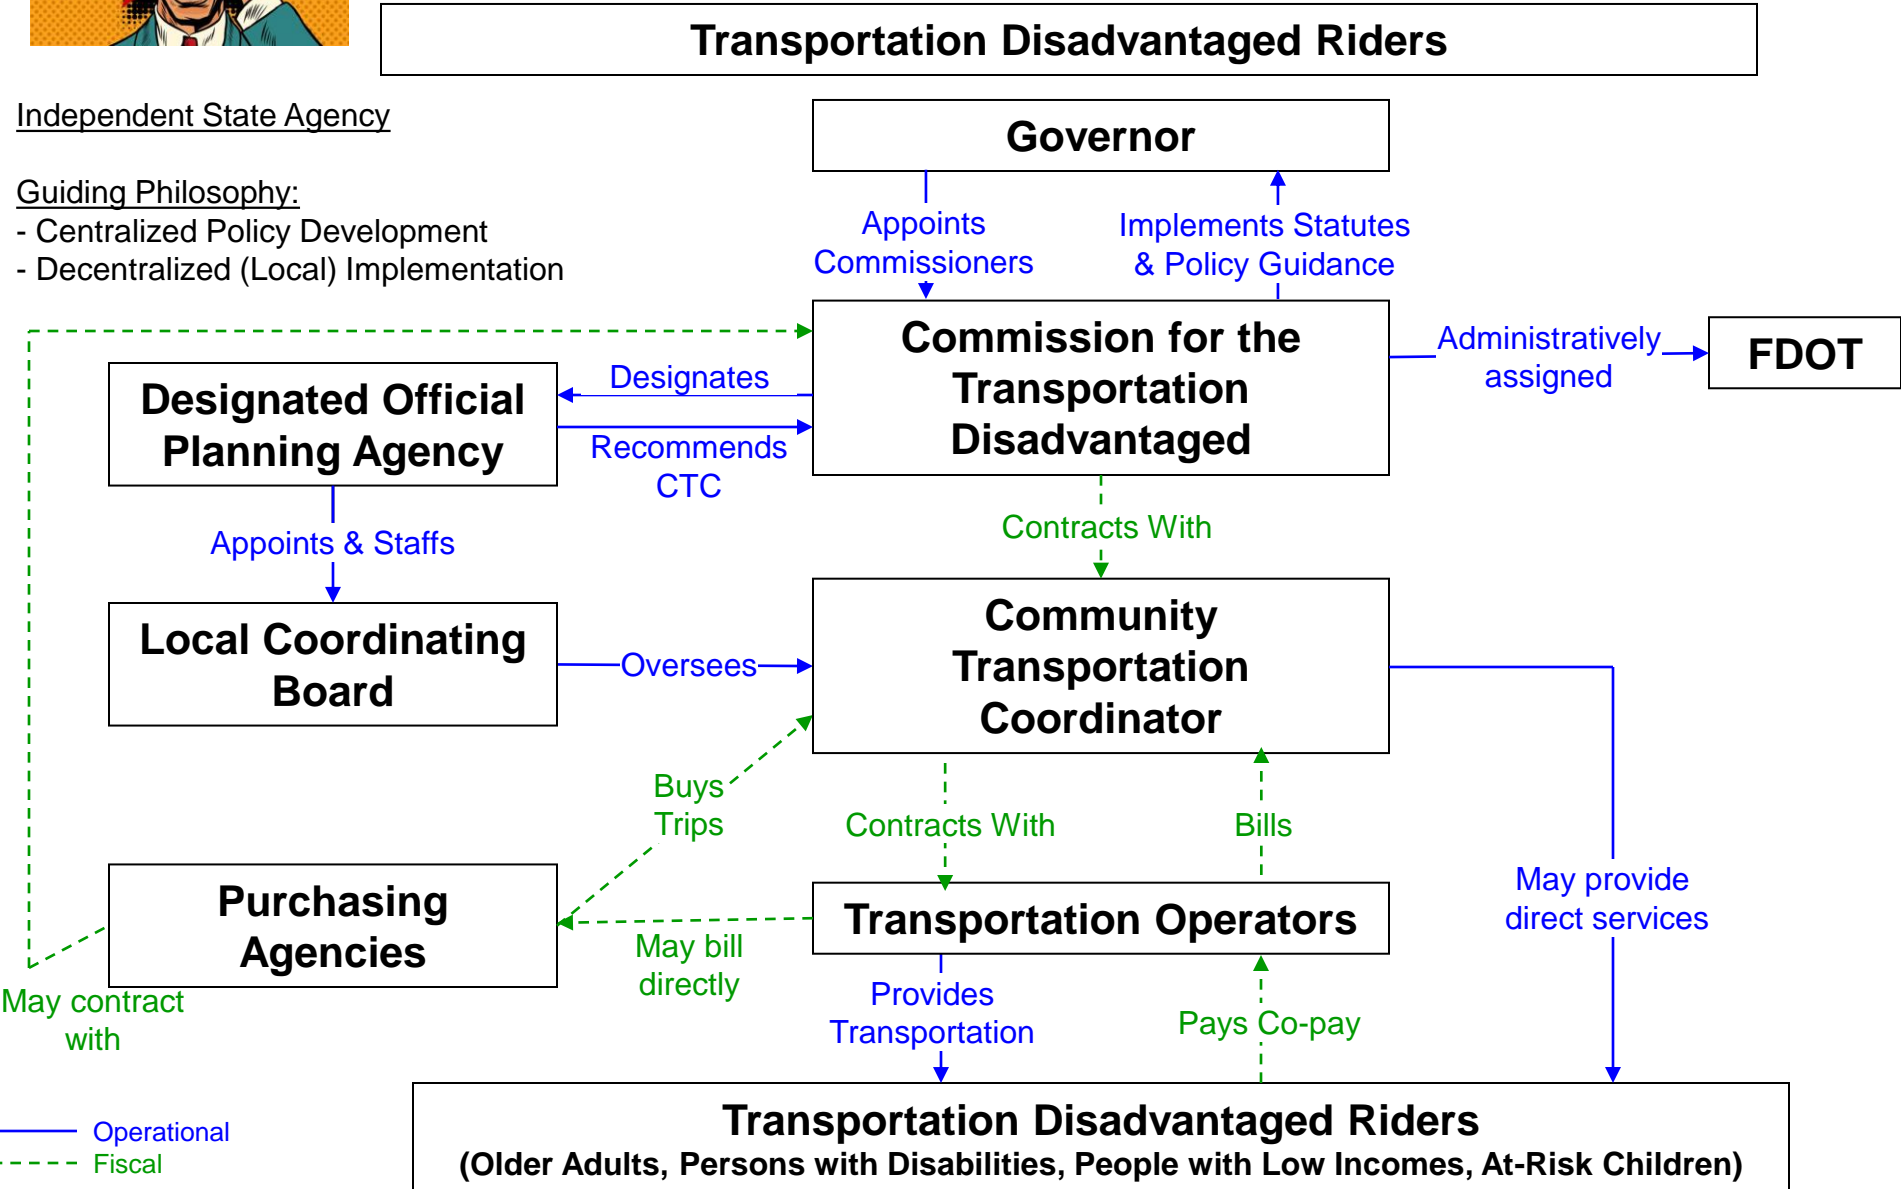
Transportation Disadvantaged Riders

Independent State Agency

Guiding Philosophy:
- Centralized Policy Development
- Decentralized (Local) Implementation

Governor

Appoints Commissioners

Implements Statutes & Policy Guidance

Commission for the Transportation Disadvantaged

Administratively assigned

FDOT

Designates

Designated Official Planning Agency

Recommends CTC

Appoints & Staffs

Contracts With

Local Coordinating Board

Oversees

Community Transportation Coordinator

Buys Trips

Contracts With

Bills

May provide direct services

Purchasing Agencies

May bill directly

Transportation Operators

May contract with

Provides Transportation

Pays Co-pay

Transportation Disadvantaged Riders
(Older Adults, Persons with Disabilities, People with Low Incomes, At-Risk Children)

Operational
Fiscal